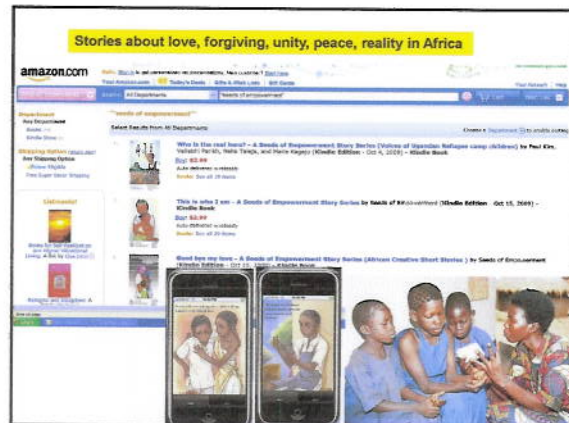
Stories about love, forgiving, unity, peace, reality in Africa

amazon.com

Today's Deals   Gifts & Wish Lists   Gift Cards

All Departments   "Seeds of empowerment"

Department
Any Department
Books
Kindle Store

Shipping Option
Free Shipping Option
Prime Eligible
Free Super Saver Shipping

"seeds of empowerment"

Select Results from All Departments

Who is the real hero? - A Seeds of Empowerment Story Series (Voices of Ugandan Refugee camp children) by Paul Kim, Vallabh Parikh, Neha Talaja, and Marie Kagezy (Kindle Edition - Oct 4, 2009) - Kindle Book
Buy: $2.99
Auto-delivered wirelessly
Books: See all 29 items

This is who I am - A Seeds of Empowerment Story Series by Seeds of Empowerment (Kindle Edition - Oct 15, 2009) - Kindle Book
Buy: $3.99
Auto-delivered wirelessly
Books: See all 29 items

Good bye my love - A Seeds of Empowerment Story Series (African Creative Short Stories ) by Seeds of Empowerment (Kindle Edition - Oct 15, 2009) - Kindle Book